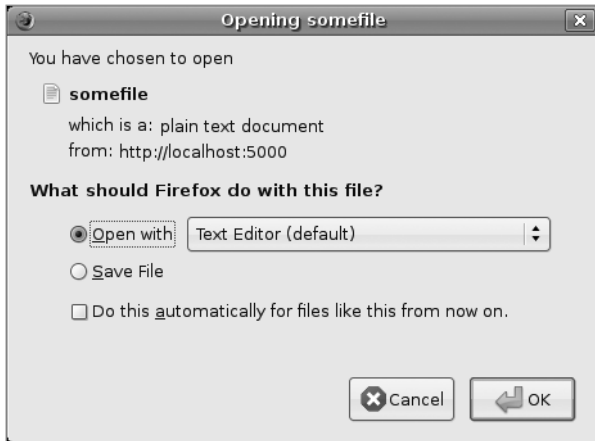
Opening somefile

You have chosen to open

somefile

which is a: plain text document
from: http://localhost:5000

What should Firefox do with this file?

Open with

Text Editor (default)

Save File

Do this automatically for files like this from now on.

Cancel

OK